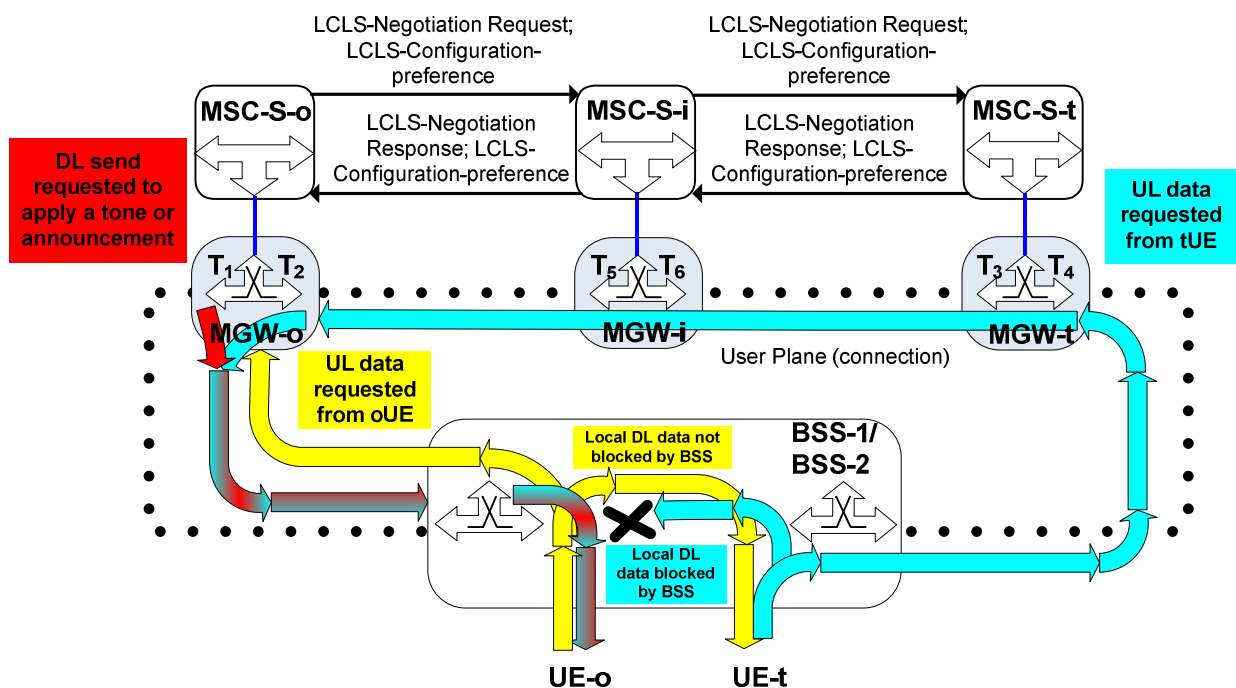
LCLS-Negotiation Request; LCLS-Configuration-preference

LCLS-Negotiation Request; LCLS-Configuration-preference

MSC-S-o

MSC-S-i

MSC-S-t

LCLS-Negotiation Response; LCLS-Configuration-preference

LCLS-Negotiation Response; LCLS-Configuration-preference

DL send requested to apply a tone or announcement

UL data requested from tUE

$T_1$ $T_2$

$T_5$ $T_6$

$T_3$ $T_4$

MGW-o

MGW-i

MGW-t

User Plane (connection)

UL data requested from oUE

Local DL data not blocked by BSS

BSS-1/ BSS-2

Local DL data blocked by BSS

UE-o

UE-t